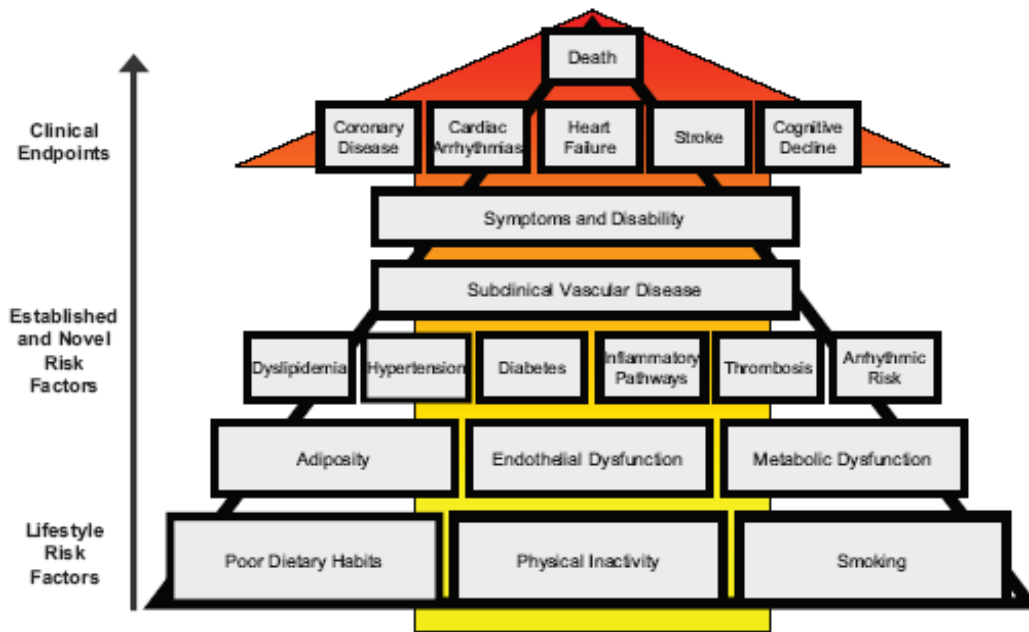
Clinical Endpoints

Established and Novel Risk Factors

Lifestyle Risk Factors

Death

Coronary Disease

Cardiac Arrhythmias

Heart Failure

Stroke

Cognitive Decline

Symptoms and Disability

Subclinical Vascular Disease

Dyslipidemia

Hypertension

Diabetes

Inflammatory Pathways

Thrombosis

Arrhythmic Risk

Adiposity

Endothelial Dysfunction

Metabolic Dysfunction

Poor Dietary Habits

Physical Inactivity

Smoking